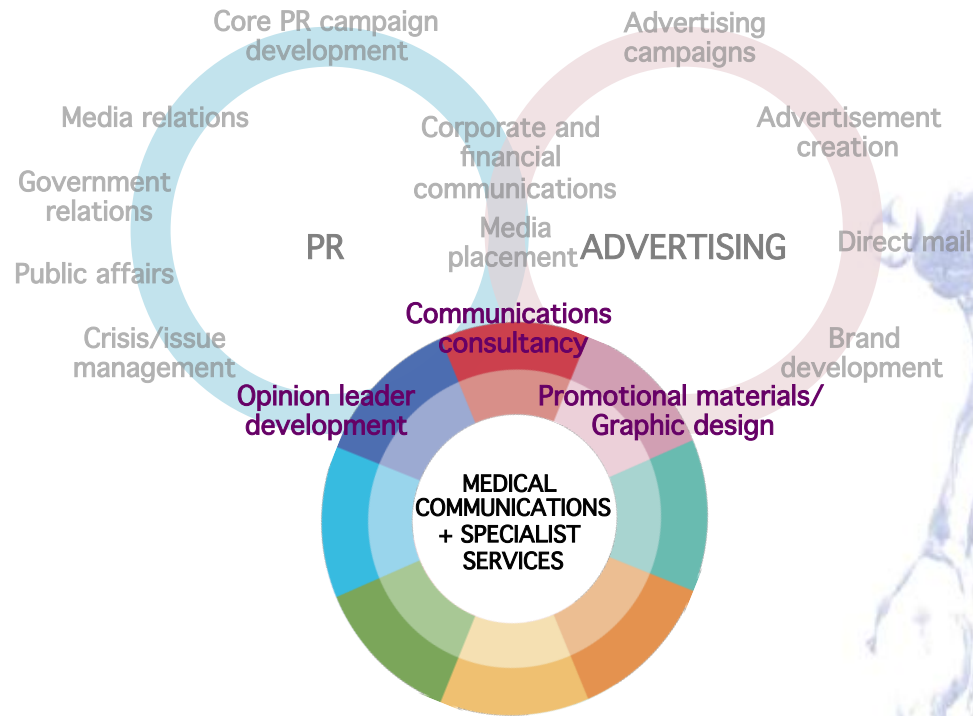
Core PR campaign development

Advertising campaigns

Media relations

Corporate and financial communications

Advertisement creation

Government relations

PR

Media placement

ADVERTISING

Direct mail

Public affairs

Communications consultancy

Crisis/issue management

Brand development

Opinion leader development

Promotional materials/ Graphic design

MEDICAL COMMUNICATIONS + SPECIALIST SERVICES